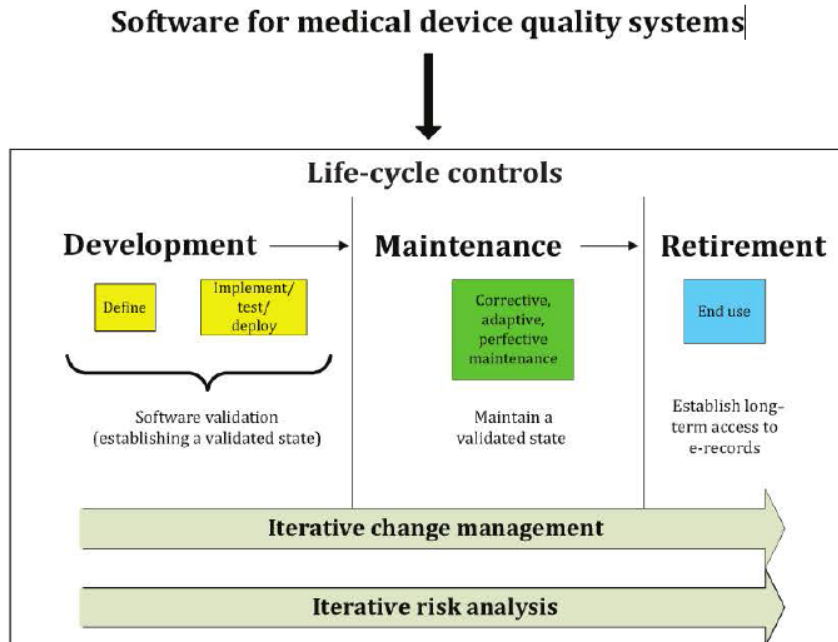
Software for medical device quality systems

Life-cycle controls

Development

Define

Implement/ test/ deploy

Software validation (establishing a validated state)

Maintenance

Corrective, adaptive, perfective maintenance

Maintain a validated state

Retirement

End use

Establish long-term access to e-records

Iterative change management

Iterative risk analysis